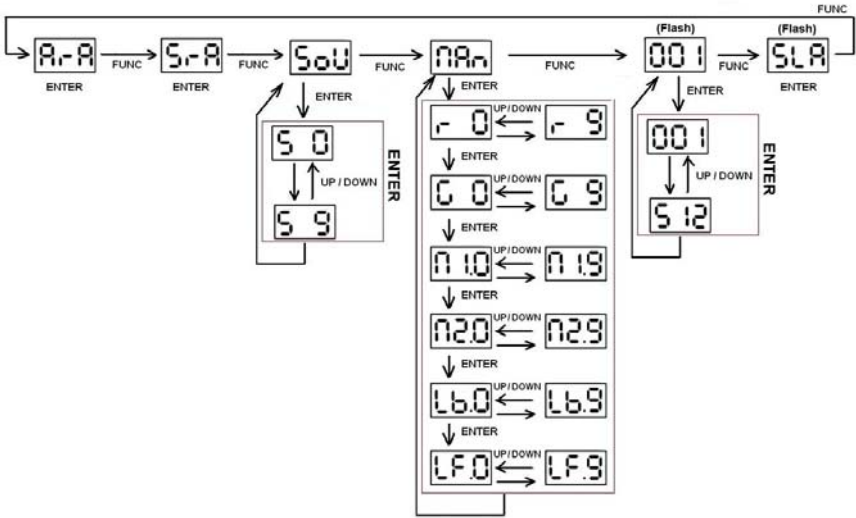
FUNC

A-A
ENTER

FUNC

S-A
ENTER

FUNC

SoU
ENTER

S 0
UP / DOWN
S 9
ENTER

FUNC

MAn
ENTER

r 0
UP / DOWN
r 9
ENTER

G 0
UP / DOWN
G 9
ENTER

M 1.0
UP / DOWN
M 1.9
ENTER

M2.0
UP / DOWN
M2.9
ENTER

Lb.0
UP / DOWN
Lb.9
ENTER

LF.0
UP / DOWN
LF.9

FUNC

(Flash)
001
ENTER

001
UP / DOWN
512
ENTER

FUNC

(Flash)
SLA
ENTER